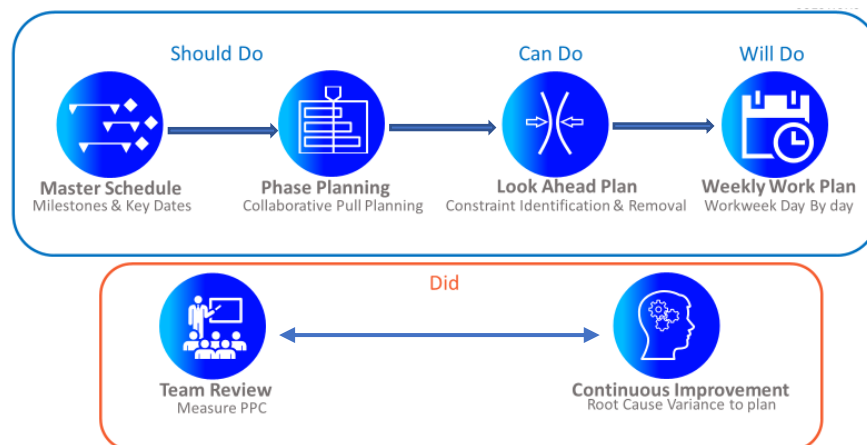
Should Do

Can Do

Will Do

Master Schedule
Milestones & Key Dates

Phase Planning
Collaborative Pull Planning

Look Ahead Plan
Constraint Identification & Removal

Weekly Work Plan
Workweek Day By day

Did

Team Review
Measure PPC

Continuous Improvement
Root Cause Variance to plan